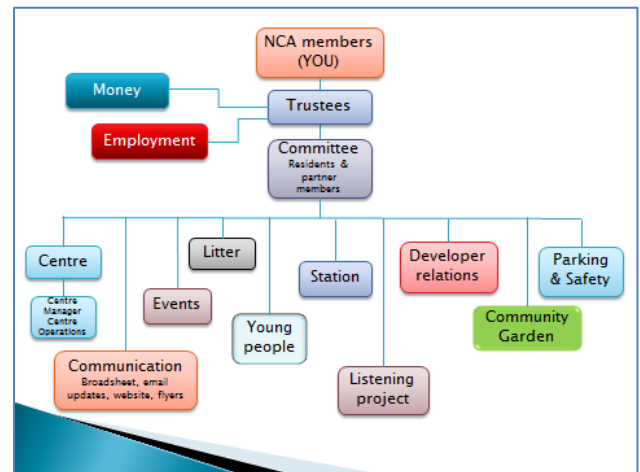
NCA members (YOU)

Money

Trustees

Employment

Committee
Residents & partner members

Centre

Centre Manager
Centre Operations

Events

Litter

Young people

Station

Developer relations

Parking & Safety

Community Garden

Listening project

Communication
Broadsheet, email updates, website, flyers